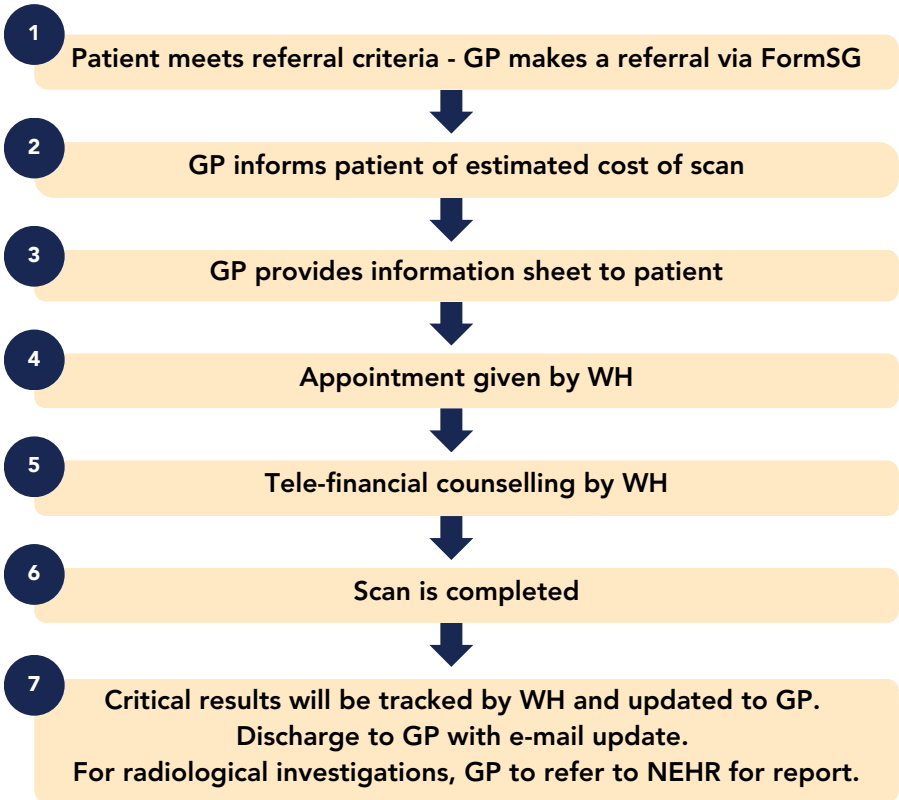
1
Patient meets referral criteria - GP makes a referral via FormSG

2
GP informs patient of estimated cost of scan

3
GP provides information sheet to patient

4
Appointment given by WH

5
Tele-financial counselling by WH

6
Scan is completed

7
Critical results will be tracked by WH and updated to GP.
Discharge to GP with e-mail update.
For radiological investigations, GP to refer to NEHR for report.